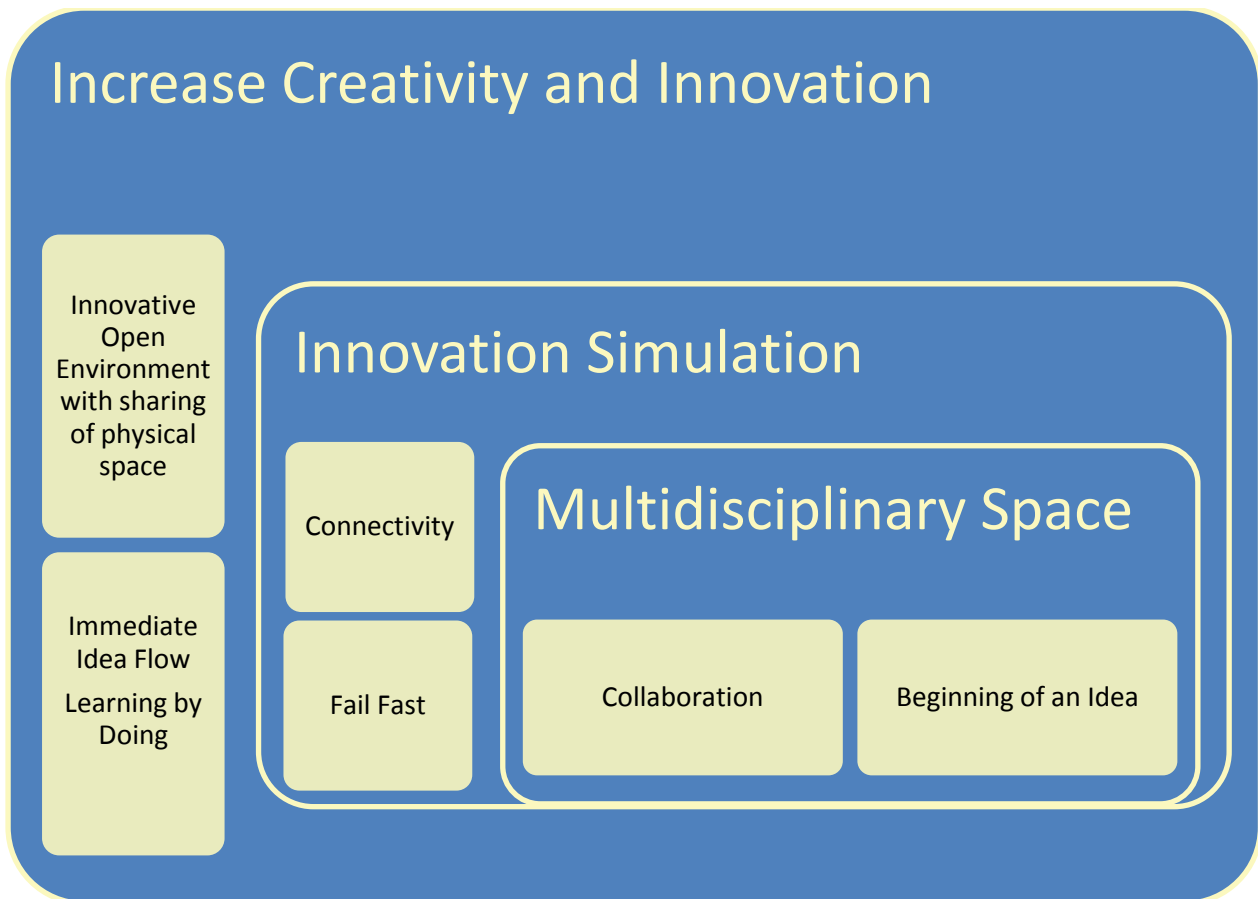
Increase Creativity and Innovation

Innovative Open Environment with sharing of physical space

Immediate Idea Flow

Learning by Doing

Innovation Simulation

Connectivity

Fail Fast

Multidisciplinary Space

Collaboration

Beginning of an Idea